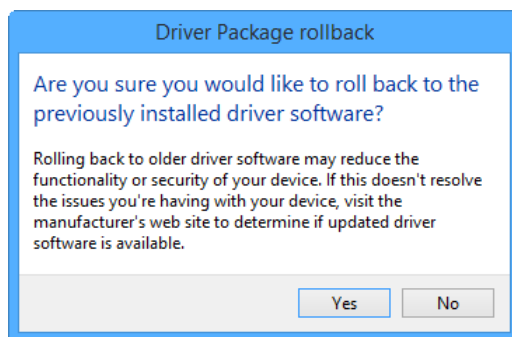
Driver Package rollback

Are you sure you would like to roll back to the previously installed driver software?

Rolling back to older driver software may reduce the functionality or security of your device. If this doesn't resolve the issues you're having with your device, visit the manufacturer's web site to determine if updated driver software is available.

Yes

No